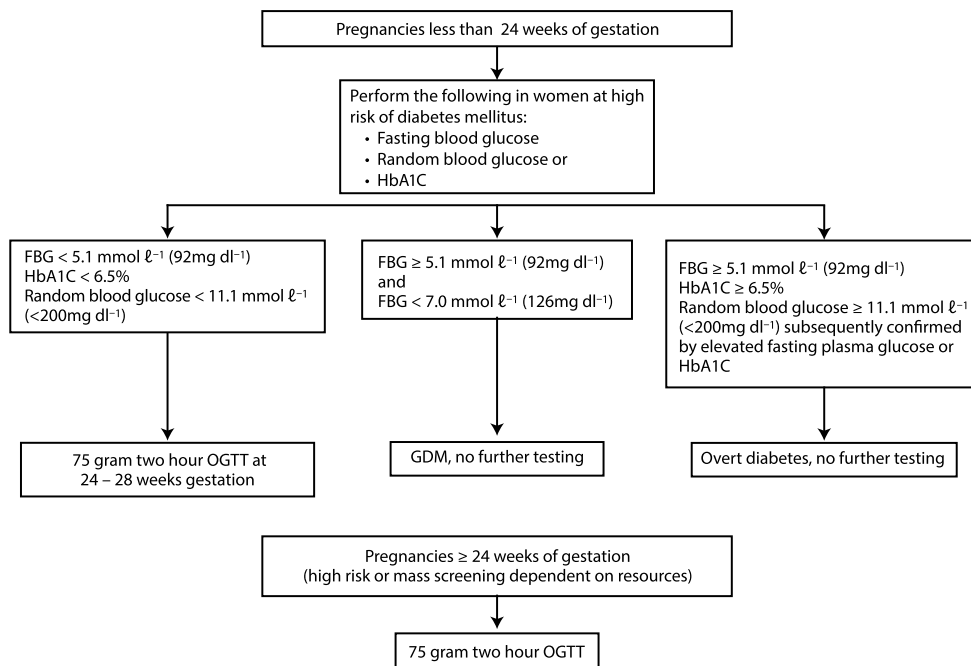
Pregnancies less than 24 weeks of gestation

Perform the following in women at high risk of diabetes mellitus:
• Fasting blood glucose
• Random blood glucose or
• HbA1C

FBG < 5.1 mmol $\ell^{-1}$ (92mg dl$^{-1}$)
HbA1C < 6.5%
Random blood glucose < 11.1 mmol $\ell^{-1}$ (<200mg dl$^{-1}$)

FBG ≥ 5.1 mmol $\ell^{-1}$ (92mg dl$^{-1}$)
and
FBG < 7.0 mmol $\ell^{-1}$ (126mg dl$^{-1}$)

FBG ≥ 5.1 mmol $\ell^{-1}$ (92mg dl$^{-1}$)
HbA1C ≥ 6.5%
Random blood glucose ≥ 11.1 mmol $\ell^{-1}$ (<200mg dl$^{-1}$) subsequently confirmed by elevated fasting plasma glucose or HbA1C

75 gram two hour OGTT at 24 – 28 weeks gestation

GDM, no further testing

Overt diabetes, no further testing

Pregnancies ≥ 24 weeks of gestation
(high risk or mass screening dependent on resources)

75 gram two hour OGTT